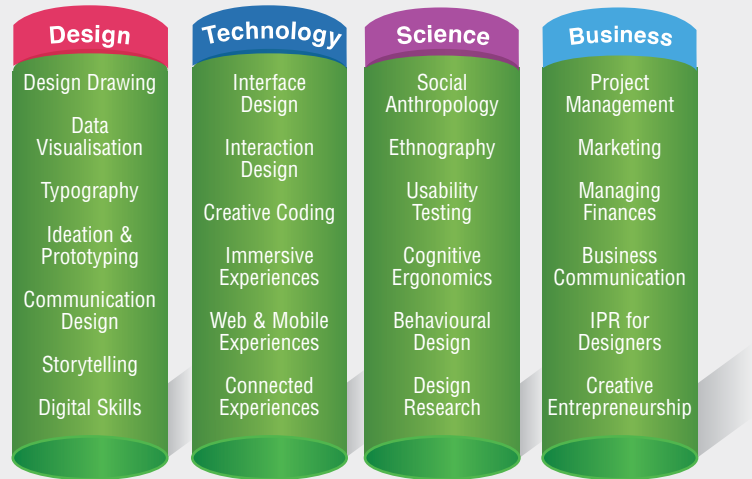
Design

Design Drawing

Data Visualisation

Typography

Ideation & Prototyping

Communication Design

Storytelling

Digital Skills

Technology

Interface Design

Interaction Design

Creative Coding

Immersive Experiences

Web & Mobile Experiences

Connected Experiences

Science

Social Anthropology

Ethnography

Usability Testing

Cognitive Ergonomics

Behavioural Design

Design Research

Business

Project Management

Marketing

Managing Finances

Business Communication

IPR for Designers

Creative Entrepreneurship